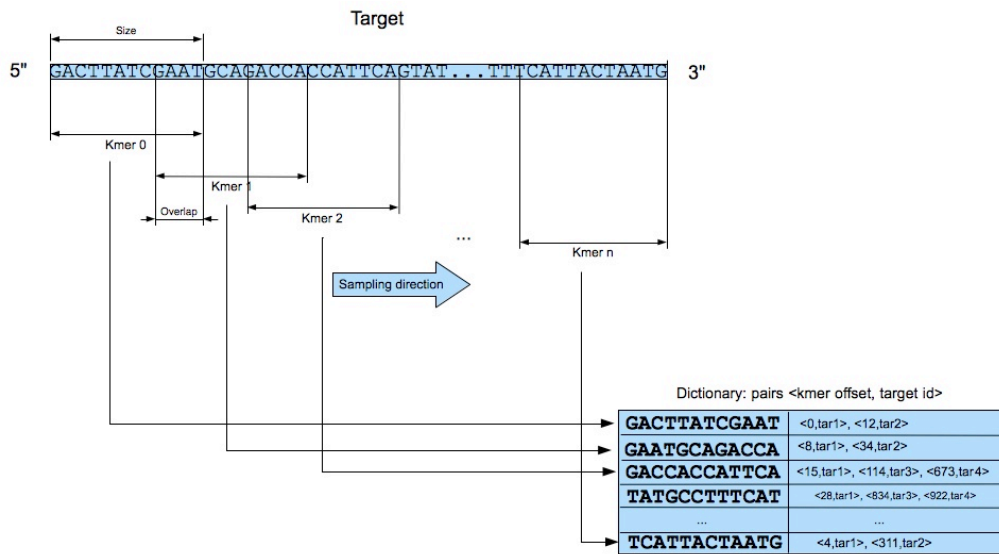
Target

Size

5" GACTTATCGAATGCAGACCACCATTCAGTAT...TTTCATTACTAATG 3"

Kmer 0

Kmer 1

Overlap

Kmer 2

...

Kmer n

Sampling direction

Dictionary: pairs <kmer offset, target id>

| | |
|---|---|
| GACTTATCGAAT | <0,tar1>, <12,tar2> |
| GAATGCAGACCA | <8,tar1>, <34,tar2> |
| GACCACCATTCA | <15,tar1>, <114,tar3>, <673,tar4> |
| TATGCCTTTCAT | <28,tar1>, <834,tar3>, <922,tar4> |
| ... | ... |
| TCATTACTAATG | <4,tar1>, <311,tar2> |